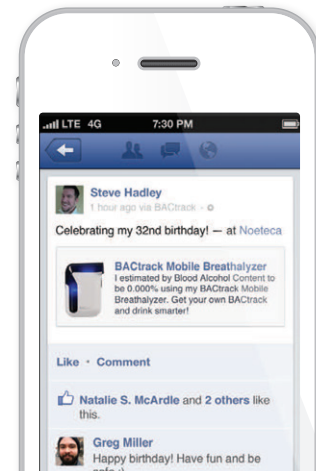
LTE 4G 7:30 PM

Steve Hadley
1 hour ago via BACtrack

Celebrating my 32nd birthday! — at Noeteca

BACtrack Mobile Breathalyzer
I estimated by Blood Alcohol Content to be 0.000% using my BACtrack Mobile Breathalyzer. Get your own BACtrack and drink smarter!

Like · Comment

Natalie S. McArdle and 2 others like this.

Greg Miller
Happy birthday! Have fun and be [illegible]